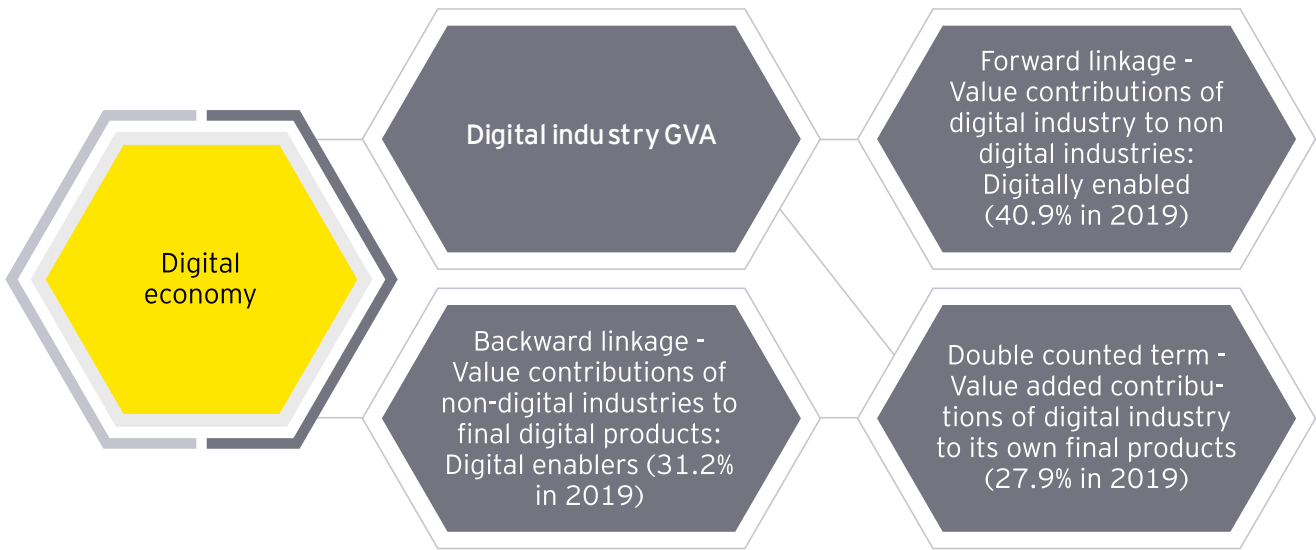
Digital economy

Digital industry GVA

Forward linkage - Value contributions of digital industry to non digital industries: Digitally enabled (40.9% in 2019)

Backward linkage - Value contributions of non-digital industries to final digital products: Digital enablers (31.2% in 2019)

Double counted term - Value added contributions of digital industry to its own final products (27.9% in 2019)